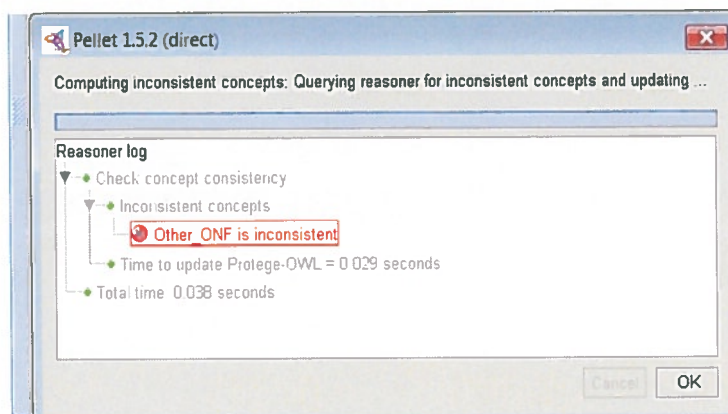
Pellet 1.5.2 (direct)

Computing inconsistent concepts: Querying reasoner for inconsistent concepts and updating ...

Reasoner log

Check concept consistency

Inconsistent concepts

Other_ONF is inconsistent

Time to update Protege-OWL = 0.029 seconds

Total time 0.038 seconds

Cancel

OK